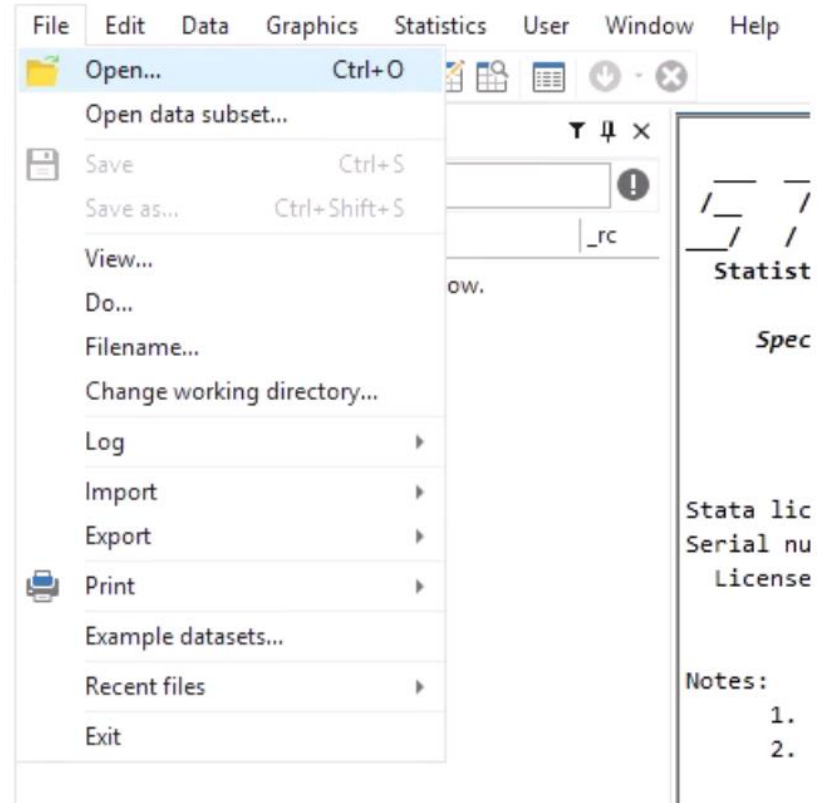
File Edit Data Graphics Statistics User Window Help

Open... Ctrl+O
Open data subset...
Save Ctrl+S
Save as... Ctrl+Shift+S
View...
Do...
Filename...
Change working directory...
Log
Import
Export
Print
Example datasets...
Recent files
Exit

_rc
ow.

Statist
Spec
Stata lic
Serial nu
License
Notes:
1.
2.